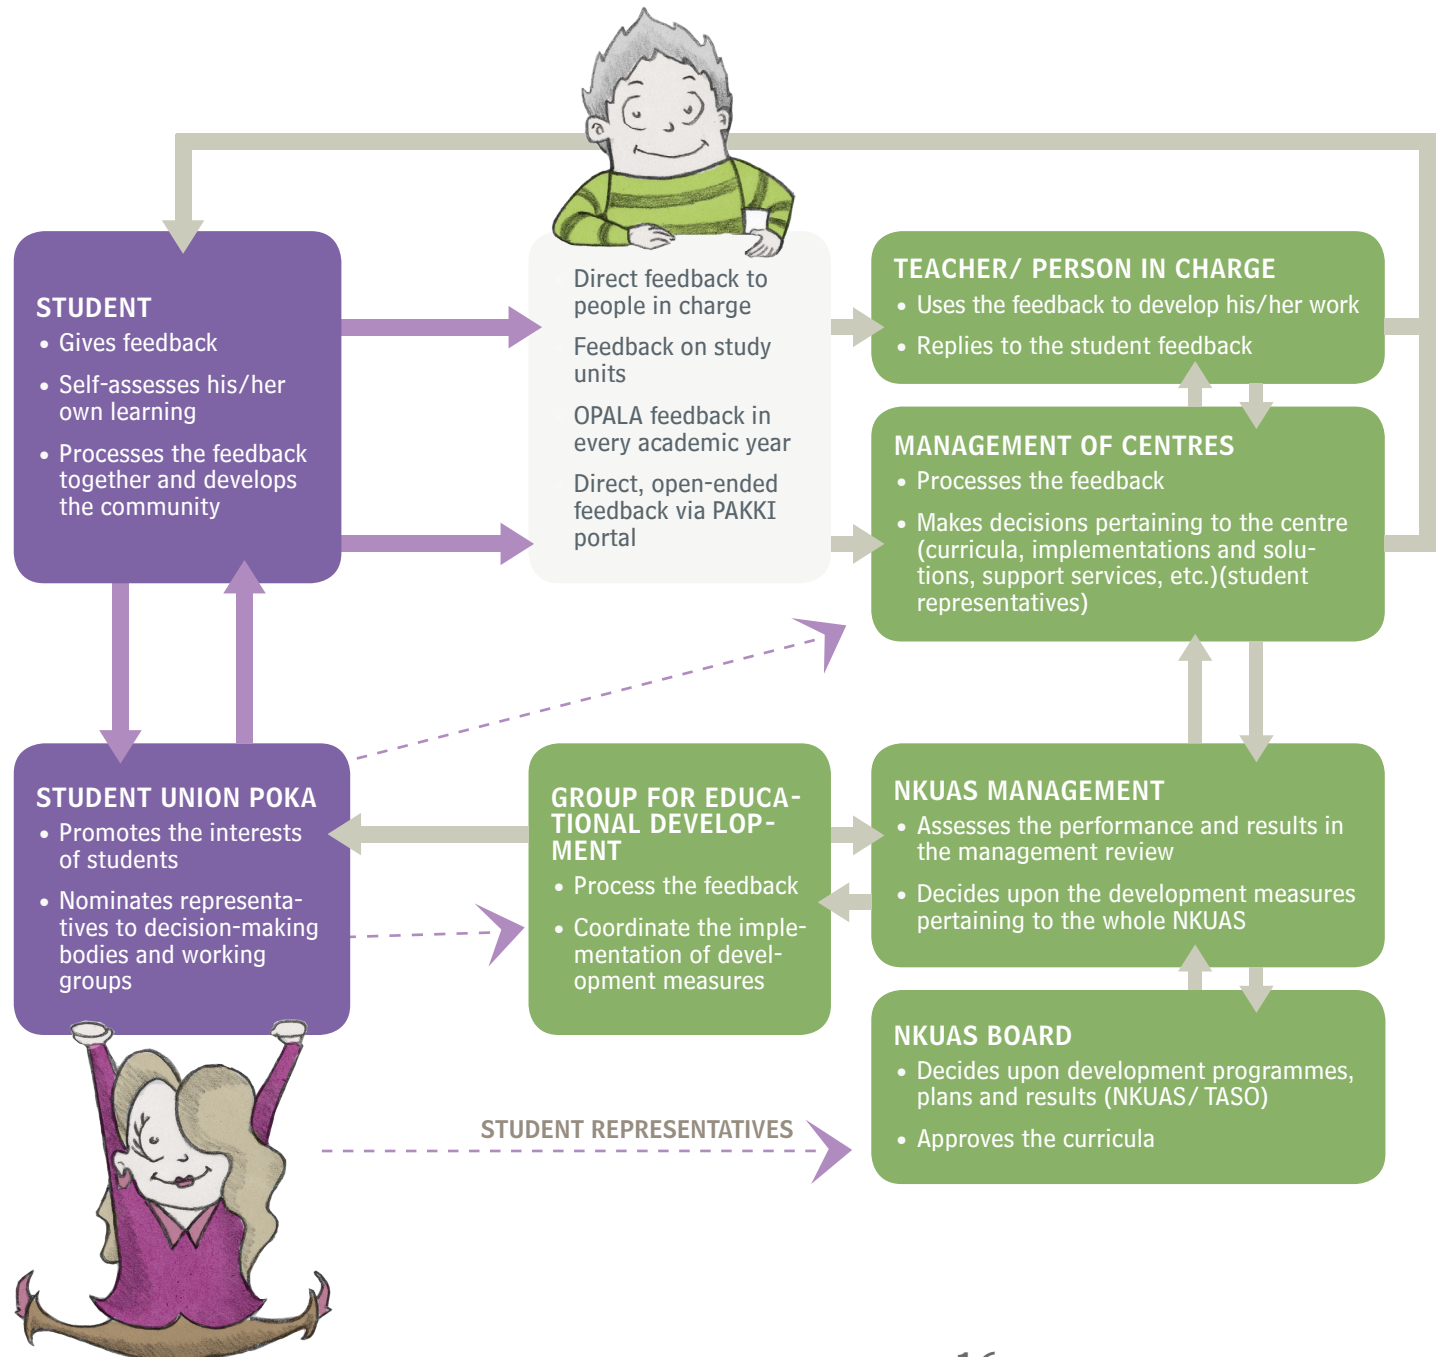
STUDENT
• Gives feedback
• Self-assesses his/her own learning
• Processes the feedback together and develops the community

Direct feedback to people in charge

Feedback on study units

OPALA feedback in every academic year

Direct, open-ended feedback via PAKKI portal

TEACHER/ PERSON IN CHARGE
• Uses the feedback to develop his/her work
• Replies to the student feedback

MANAGEMENT OF CENTRES
• Processes the feedback
• Makes decisions pertaining to the centre (curricula, implementations and solutions, support services, etc.)(student representatives)

STUDENT UNION POKA
• Promotes the interests of students
• Nominates representatives to decision-making bodies and working groups

GROUP FOR EDUCATIONAL DEVELOPMENT
• Process the feedback
• Coordinate the implementation of development measures

NKUAS MANAGEMENT
• Assesses the performance and results in the management review
• Decides upon the development measures pertaining to the whole NKUAS

NKUAS BOARD
• Decides upon development programmes, plans and results (NKUAS/ TASO)
• Approves the curricula

STUDENT REPRESENTATIVES

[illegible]